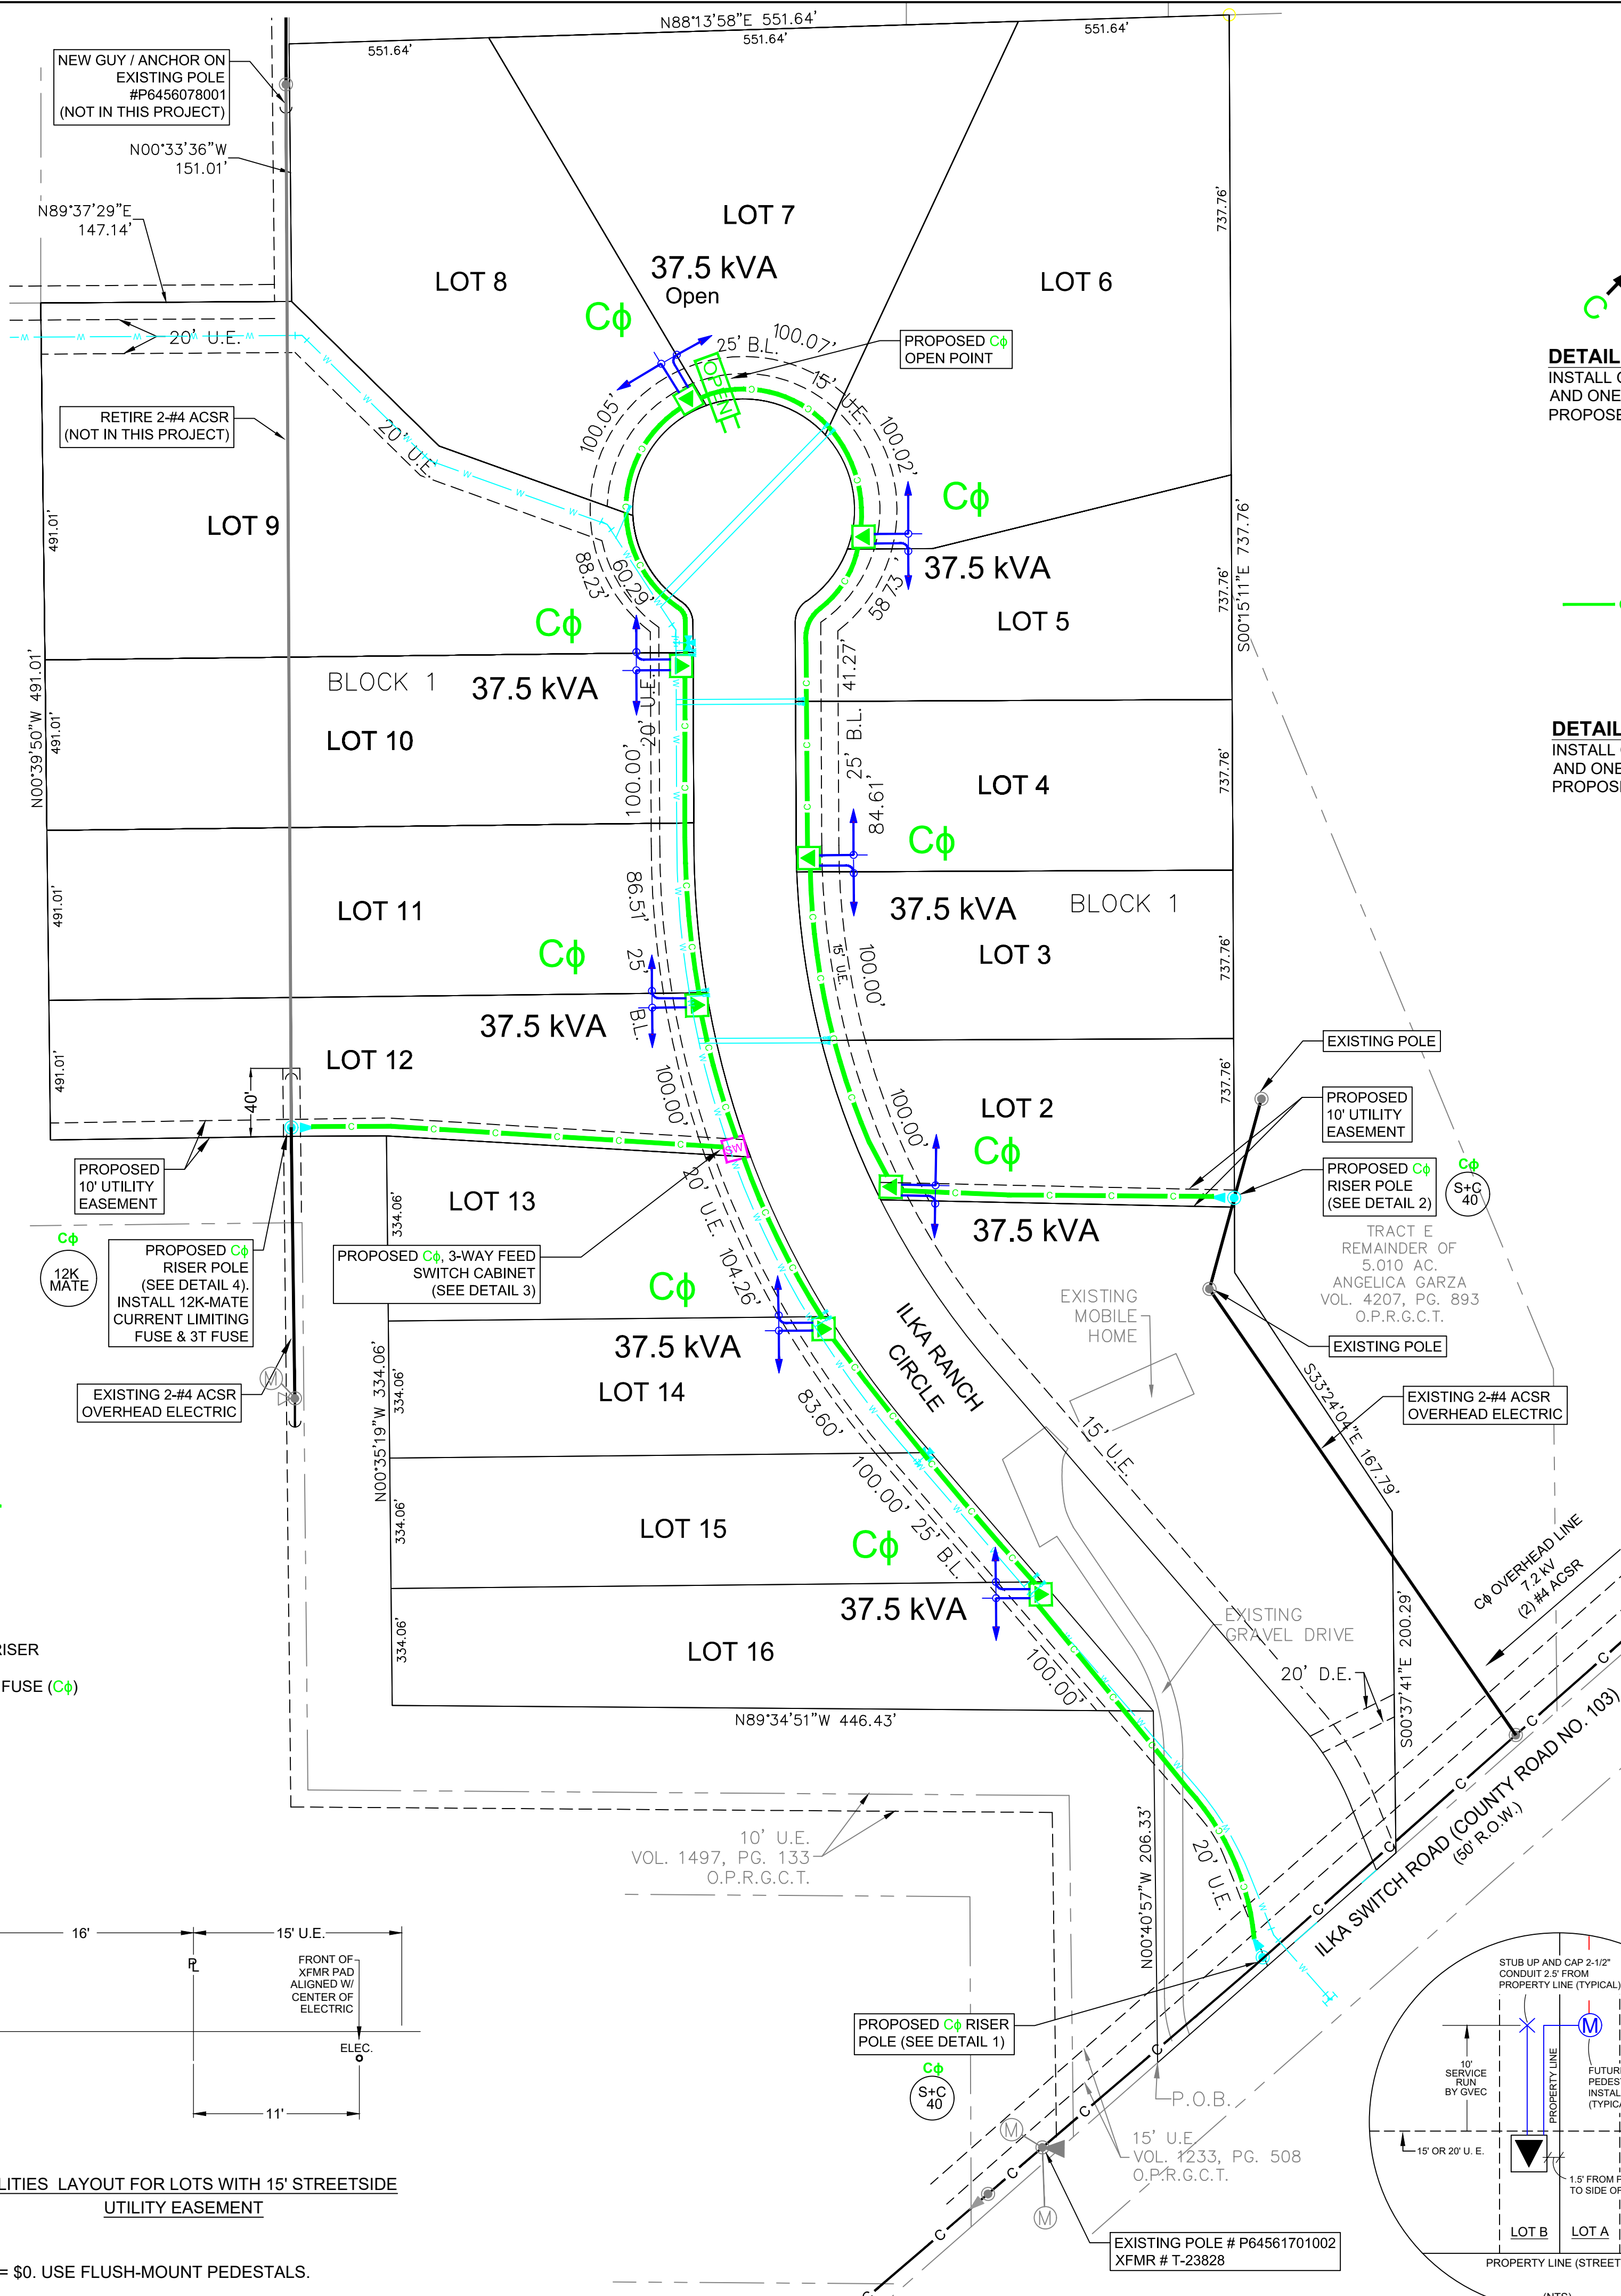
N88°13'58"E 551.64'
551.64'
551.64'
551.64'

NEW GUY / ANCHOR ON EXISTING POLE #P6456078001 (NOT IN THIS PROJECT)

N00°33'36"W 151.01'

N89°37'29"E 147.14'

LOT 7
37.5 kVA
Open

LOT 8

LOT 6

737.76'

20' U.E.

Cϕ

25' B.L.
100.07'

PROPOSED Cϕ OPEN POINT

OPEN

15' U.E.

RETIRE 2-#4 ACSR (NOT IN THIS PROJECT)

20' U.E.

100.05'

100.02'

DETAIL
INSTALL
AND ONE
PROPOSE

Cϕ

LOT 9

491.01'

37.5 kVA

88.23'
60.29'
58.73'

LOT 5

737.76'
S00°15'11"E 737.76'

Cϕ

BLOCK 1
37.5 kVA

41.27'

LOT 10

20' U.E.

N00°39'50"W 491.01'
491.01'

100.00'

25' B.L.

DETAIL
INSTALL
AND ONE
PROPOS

LOT 4
84.61'

737.76'

Cϕ

LOT 11

37.5 kVA
BLOCK 1

86.51'

491.01'

LOT 3

737.76'

Cϕ

15' U.E.

100.00'

25' B.L.

37.5 kVA

LOT 12

EXISTING POLE

491.01'

100.00'

100.00'

LOT 2

737.76'

40'

Cϕ

PROPOSED 10' UTILITY EASEMENT

SW

PROPOSED 10' UTILITY EASEMENT

LOT 13

334.06'

PROPOSED Cϕ RISER POLE (SEE DETAIL 2)

Cϕ
S+C
40

37.5 kVA

20' U.E.

TRACT E
REMAINDER OF
5.010 AC.
ANGELICA GARZA
VOL. 4207, PG. 893
O.P.R.G.C.T.

Cϕ
12K MATE

PROPOSED Cϕ RISER POLE (SEE DETAIL 4). INSTALL 12K-MATE CURRENT LIMITING FUSE & 3T FUSE

PROPOSED Cϕ, 3-WAY FEED SWITCH CABINET (SEE DETAIL 3)

104.26'

Cϕ

EXISTING MOBILE HOME

37.5 kVA

ILKA RANCH CIRCLE

EXISTING POLE

LOT 14

334.06'
N00°35'19"W 334.06'

EXISTING 2-#4 ACSR OVERHEAD ELECTRIC

83.60'

S33°24'04"E 167.79'

EXISTING 2-#4 ACSR OVERHEAD ELECTRIC

15' U.E.

334.06'

LOT 15

100.00'

25' B.L.

Cϕ

Cϕ OVERHEAD LINE 7.2 kV (2) #4 ACSR

37.5 kVA

EXISTING GRAVEL DRIVE

LOT 16

334.06'

100.00'

20' D.E.

S00°37'41"E 200.29'

RISER

FUSE (Cϕ)

N89°34'51"W 446.43'

ILKA SWITCH ROAD (COUNTY ROAD NO. 103) (50' R.O.W.)

10' U.E.
VOL. 1497, PG. 133
O.P.R.G.C.T.

N00°40'57"W 206.33'

20' U.E.

16'

15' U.E.

FRONT OF XFMR PAD ALIGNED W/ CENTER OF ELECTRIC

ELEC.

11'

PROPOSED Cϕ RISER POLE (SEE DETAIL 1)

Cϕ
S+C
40

P.O.B.

15' U.E.
VOL. 1233, PG. 508
O.P.R.G.C.T.

STUB UP AND CAP 2-1/2" CONDUIT 2.5' FROM PROPERTY LINE (TYPICAL)

10' SERVICE RUN BY GVEC

PROPERTY LINE

FUTUR PEDES INSTAL (TYPICA

15' OR 20' U. E.

1.5' FROM P TO SIDE OF

LOT B
LOT A

PROPERTY LINE (STREET

LITIES LAYOUT FOR LOTS WITH 15' STREETSIDE UTILITY EASEMENT

EXISTING POLE # P64561701002
XFMR # T-23828

= $0. USE FLUSH-MOUNT PEDESTALS.